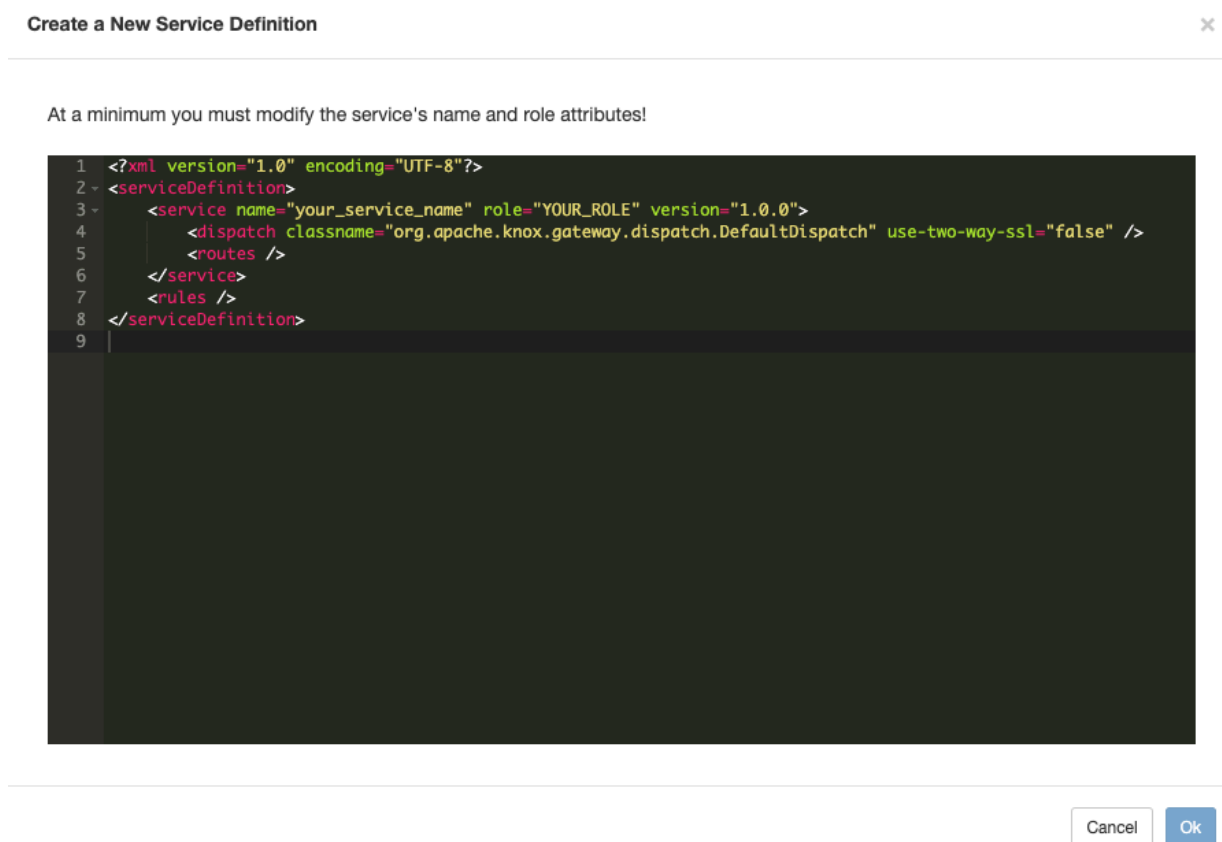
Create a New Service Definition

×

At a minimum you must modify the service's name and role attributes!

1 <?xml version="1.0" encoding="UTF-8"?>
2 <serviceDefinition>
3 <service name="your_service_name" role="YOUR_ROLE" version="1.0.0">
4 <dispatch classname="org.apache.knox.gateway.dispatch.DefaultDispatch" use-two-way-ssl="false" />
5 <routes />
6 </service>
7 <rules />
8 </serviceDefinition>
9

Cancel

Ok